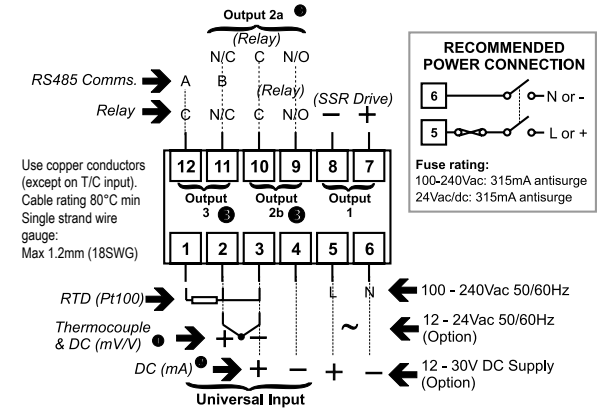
Output 2a ❷
(Relay)
N/C C N/O

RS485 Comms. A B
Relay C N/C C N/O
(Relay)
(SSR Drive)
— +

RECOMMENDED POWER CONNECTION

6 — N or -
5 — L or +

Fuse rating:
100-240Vac: 315mA antisurge
24Vac/dc: 315mA antisurge

Use copper conductors (except on T/C input).
Cable rating 80°C min
Single strand wire gauge:
Max 1.2mm (18SWG)

12 11 10 9 8 7
Output 3 ❸
Output 2b ❸
Output 1

1 2 3 4 5 6

RTD (Pt100)
Thermocouple & DC (mV/V) ❶ + —
DC (mA) ❶ + —
L N
~
+ —

100 - 240Vac 50/60Hz
12 - 24Vac 50/60Hz (Option)
12 - 30V DC Supply (Option)

Universal Input